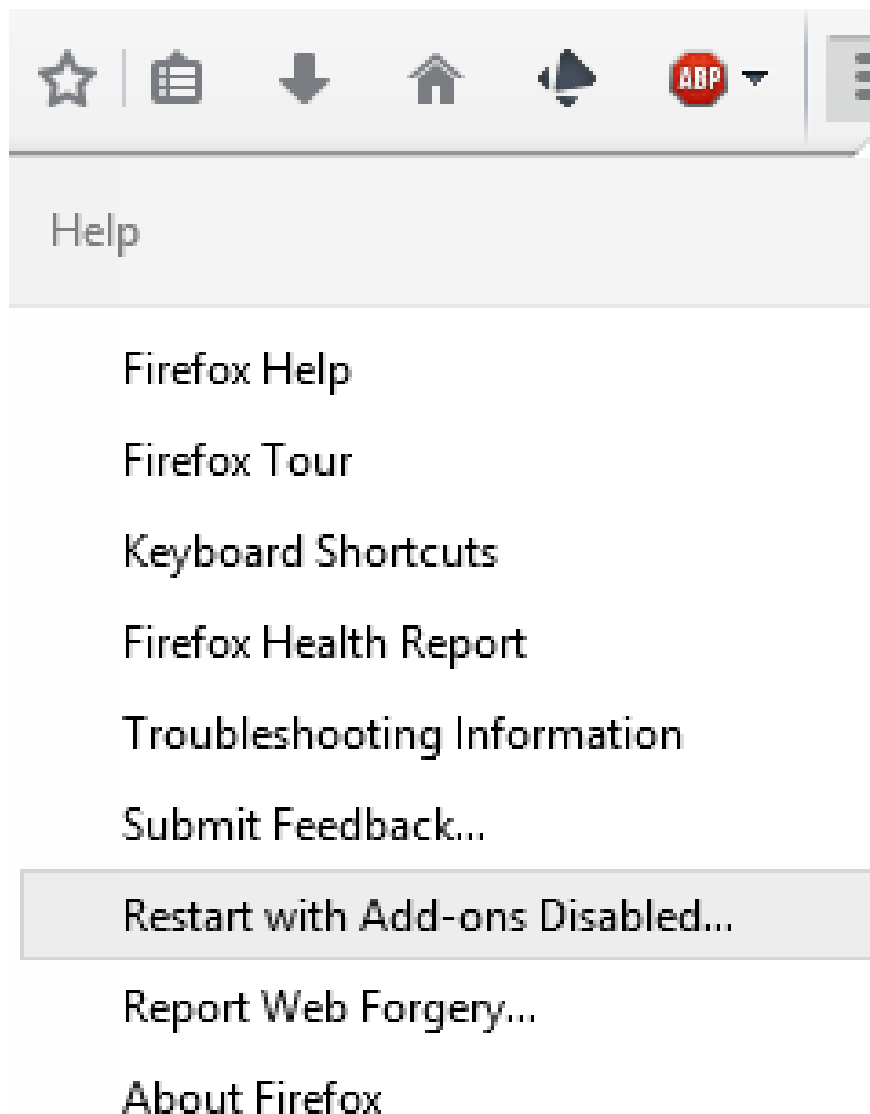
ABP

Help

Firefox Help

Firefox Tour

Keyboard Shortcuts

Firefox Health Report

Troubleshooting Information

Submit Feedback...

Restart with Add-ons Disabled...

Report Web Forgery...

About Firefox